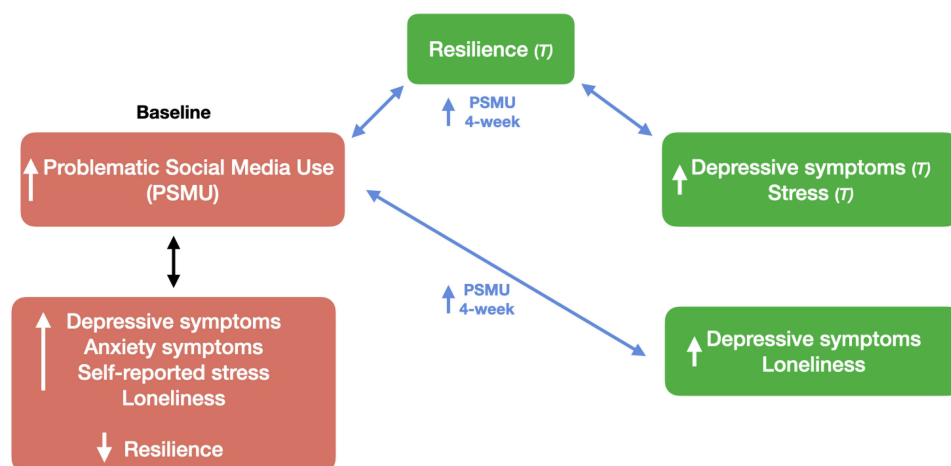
Resilience (T)

PSMU
4-week

Baseline

Problematic Social Media Use (PSMU)

Depressive symptoms (T)
Stress (T)

PSMU
4-week

Depressive symptoms
Anxiety symptoms
Self-reported stress
Loneliness

Resilience

Depressive symptoms
Loneliness